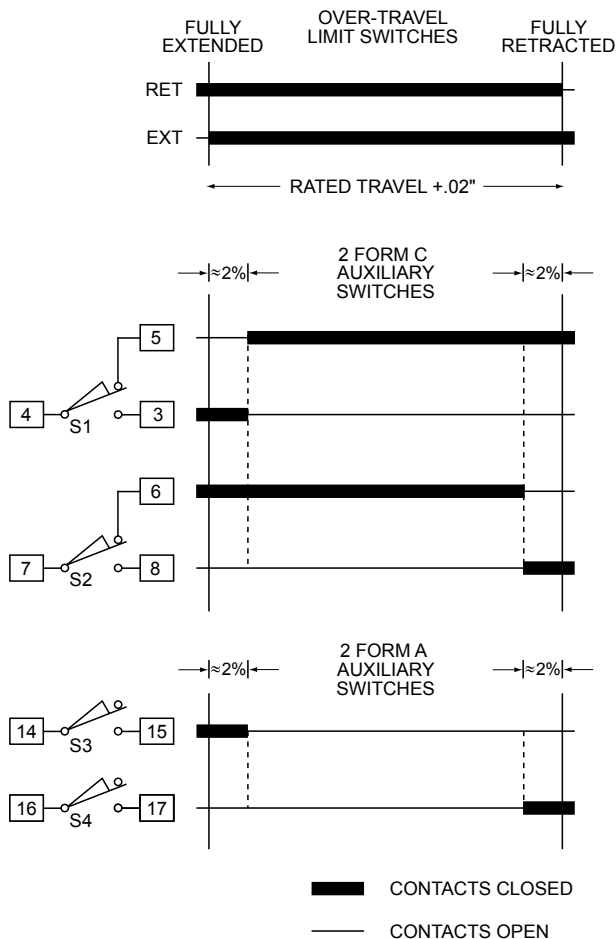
FULLY EXTENDED

OVER-TRAVEL LIMIT SWITCHES

FULLY RETRACTED

RET

EXT

RATED TRAVEL +.02"

$\approx 2\%$

2 FORM C AUXILIARY SWITCHES

$\approx 2\%$

5

4

S1

3

6

7

S2

8

$\approx 2\%$

2 FORM A AUXILIARY SWITCHES

$\approx 2\%$

14

S3

15

16

S4

17

CONTACTS CLOSED

CONTACTS OPEN